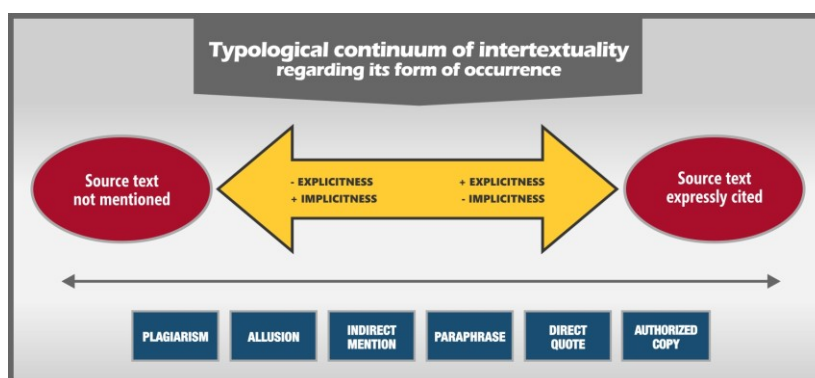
Typological continuum of intertextuality
regarding its form of occurrence

Source text not mentioned

- EXPLICITNESS
+ IMPLICITNESS

+ EXPLICITNESS
- IMPLICITNESS

Source text expressly cited

PLAGIARISM

ALLUSION

INDIRECT MENTION

PARAPHRASE

DIRECT QUOTE

AUTHORIZED COPY